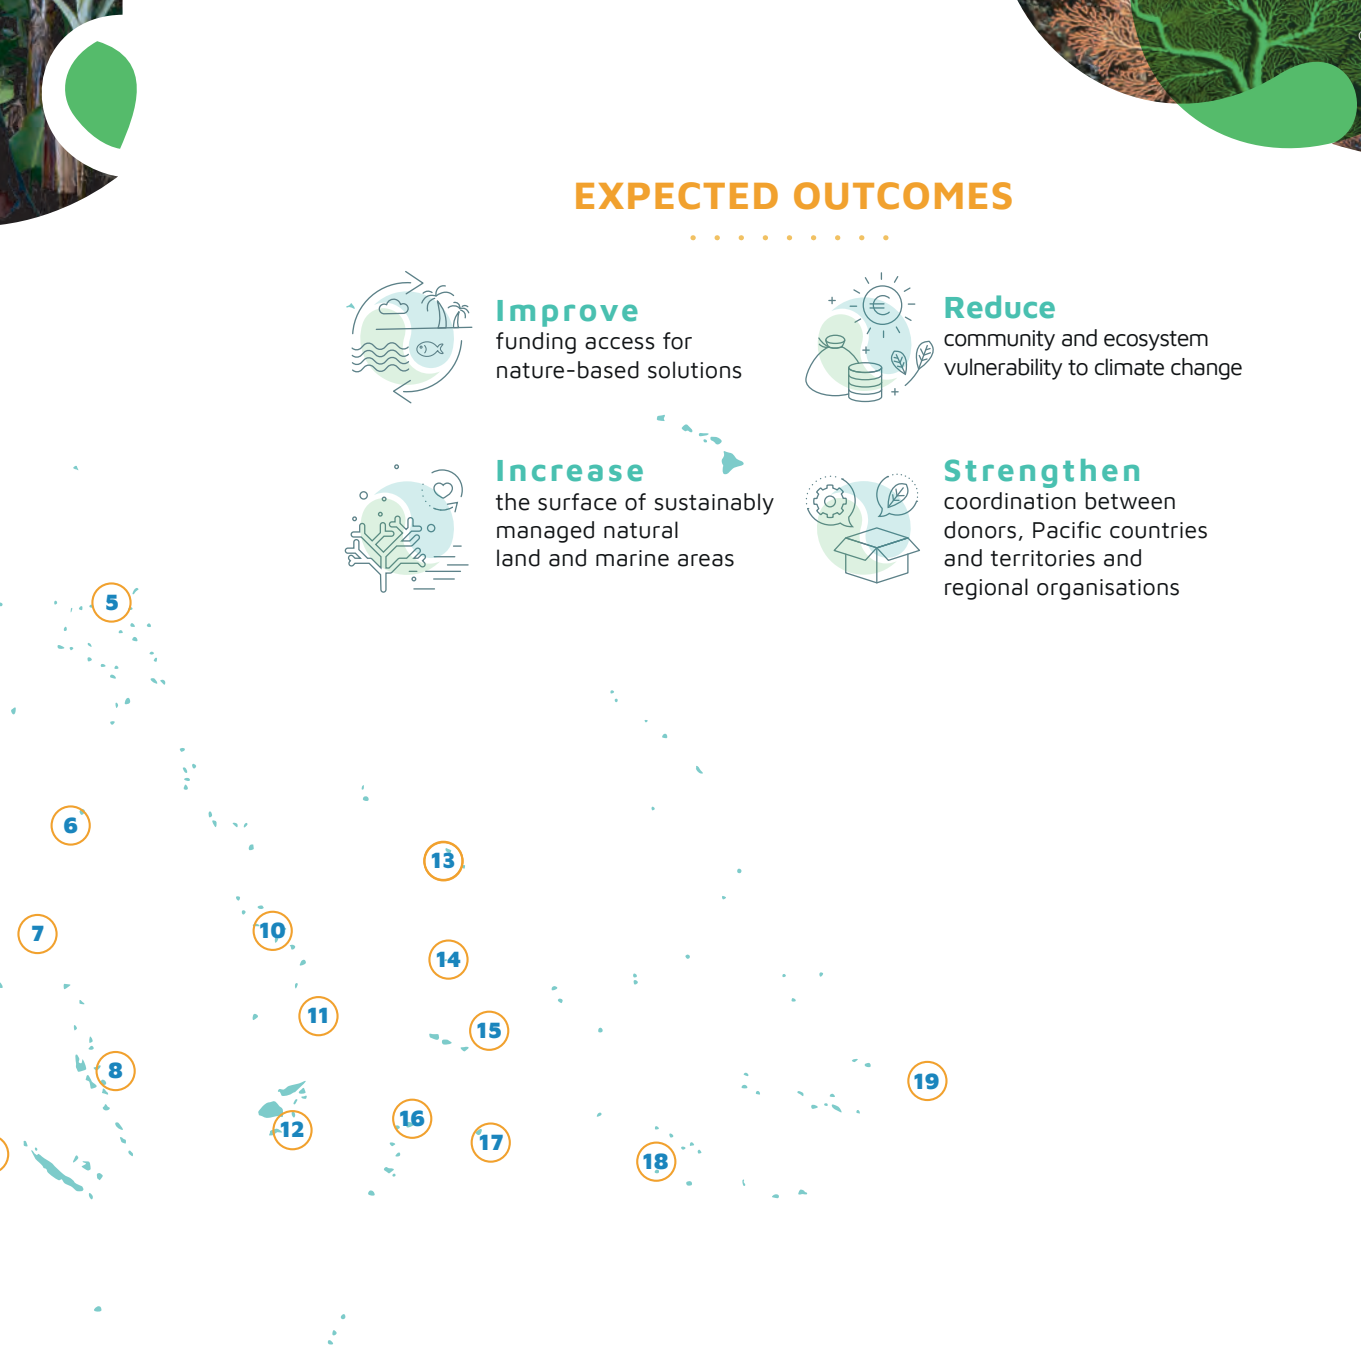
EXPECTED OUTCOMES

Improve
funding access for nature-based solutions

Reduce
community and ecosystem vulnerability to climate change

Increase
the surface of sustainably managed natural land and marine areas

Strengthen
coordination between donors, Pacific countries and territories and regional organisations

5
6
7
8
10
11
12
13
14
15
16
17
18
19